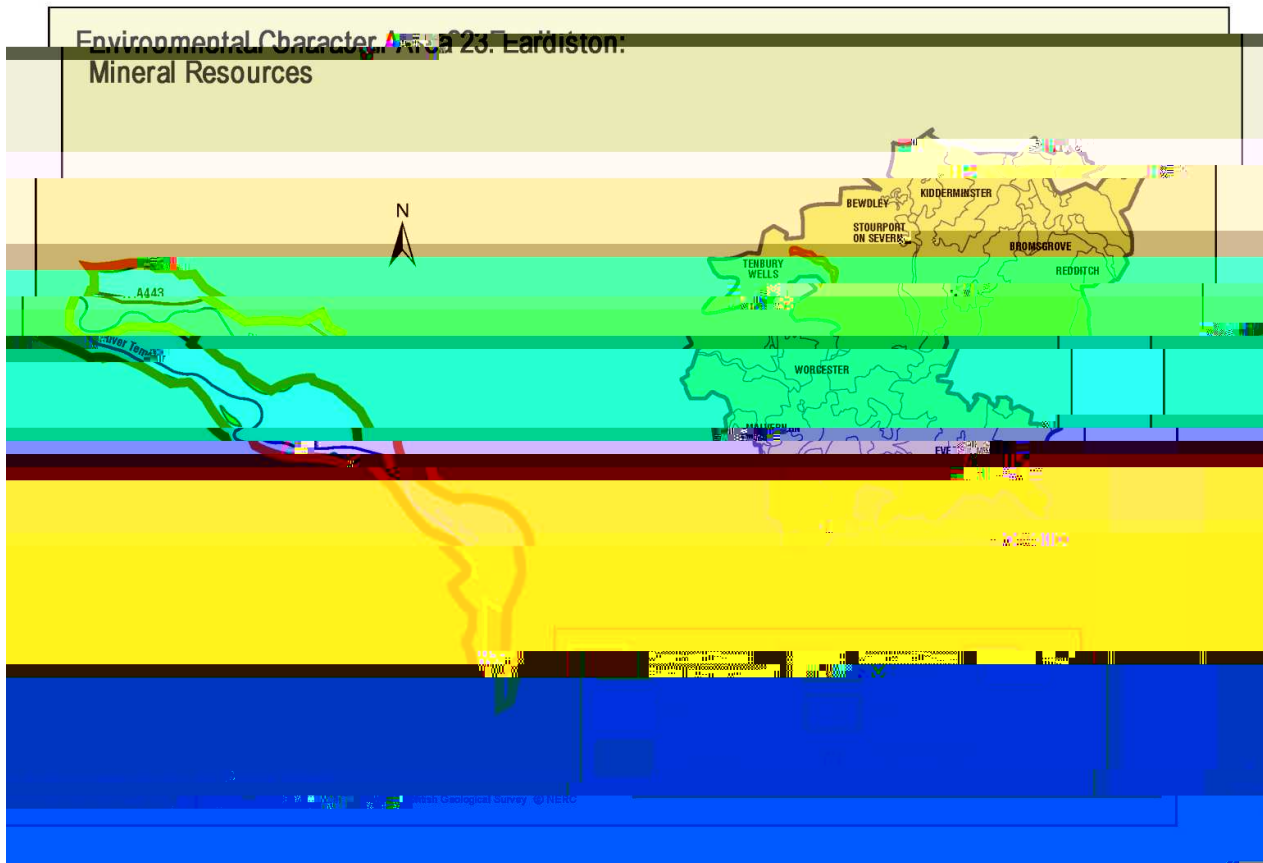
Environmental Character Area 23: Eardiston:
Mineral Resources

N

A443

River Teme

BEWDLEY
KIDDERMINSTER
STOURPORT ON SEVERN
BROMSGROVE
TENBURY WELLS
REDDITCH
WORCESTER
MALVERN
EVE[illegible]

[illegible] British Geological Survey © NERC